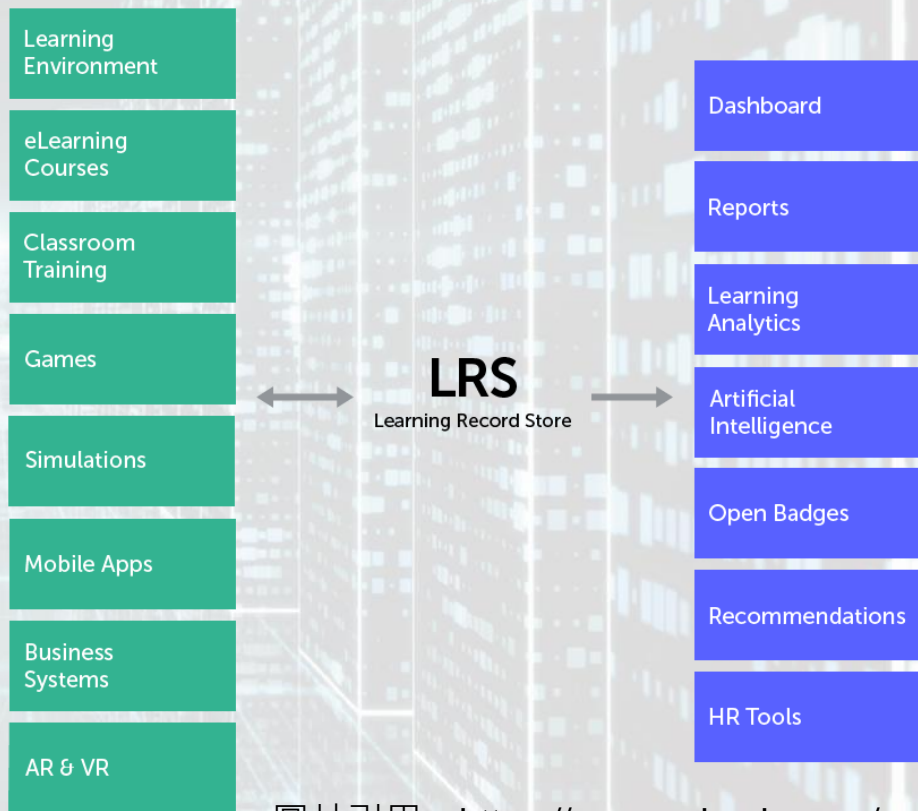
Learning Environment

eLearning Courses

Classroom Training

Games

Simulations

Mobile Apps

Business Systems

AR & VR

LRS
Learning Record Store

Dashboard

Reports

Learning Analytics

Artificial Intelligence

Open Badges

Recommendations

HR Tools

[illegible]